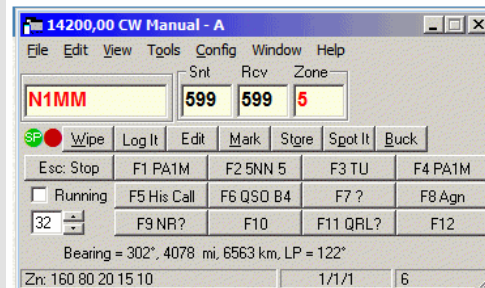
14200,00 CW Manual - A

File Edit View Tools Config Window Help

Snt Rcv Zone

N1MM 599 599 5

SP Wipe Log It Edit Mark Store Spot It Buck

Esc: Stop F1 PA1M F2 5NN 5 F3 TU F4 PA1M

Running F5 His Call F6 QSO B4 F7 ? F8 Agn

32 F9 NR? F10 F11 QRL? F12

Bearing = 302°, 4078 mi, 6563 km, LP = 122°

Zn: 160 80 20 15 10 1/1/1 6